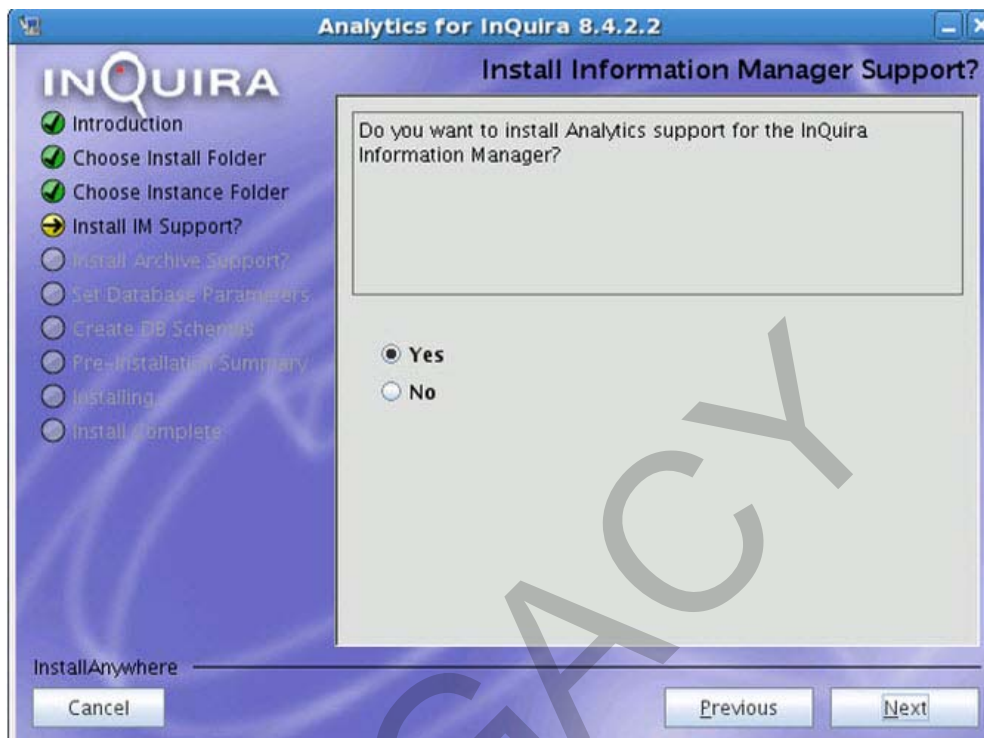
Analytics for InQuira 8.4.2.2

INQUIRA

Install Information Manager Support?

Introduction
Choose Install Folder
Choose Instance Folder
Install IM Support?
Install Archive Support?
Set Database Parameters
Create DB Schemas
Pre-Installation Summary
Installing
Install Complete

Do you want to install Analytics support for the InQuira Information Manager?

Yes
No

InstallAnywhere

Cancel

Previous

Next

ACY